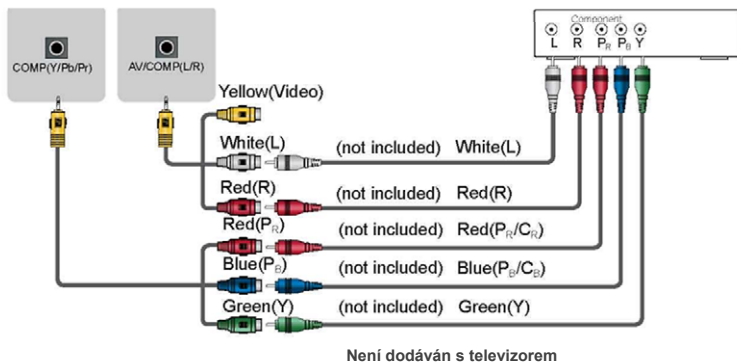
COMP(Y/Pb/Pr)

AV/COMP(L/R)

Component
L R $P_R$ $P_B$ Y

Yellow(Video)

White(L) (not included) White(L)

Red(R) (not included) Red(R)

Red($P_R$) (not included) Red($P_R$/$C_R$)

Blue($P_B$) (not included) Blue($P_B$/$C_B$)

Green(Y) (not included) Green(Y)

Není dodáván s televizorem